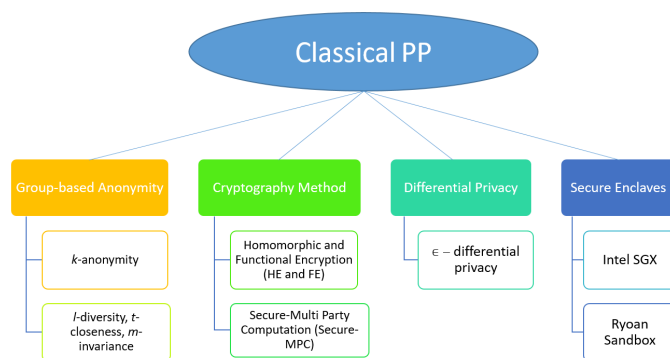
Classical PP

Group-based Anonymity

k-anonymity

l-diversity, t-closeness, m-invariance

Cryptography Method

Homomorphic and Functional Encryption (HE and FE)

Secure-Multi Party Computation (Secure-MPC)

Differential Privacy

$\epsilon$ – differential privacy

Secure Enclaves

Intel SGX

Ryoan Sandbox